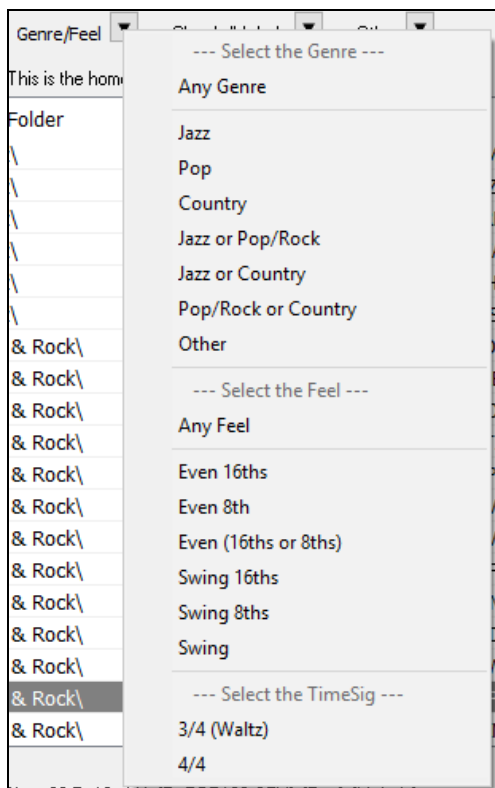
Genre/Feel
This is the home
Folder
\
\
\
\
\
\
& Rock\
& Rock\
& Rock\
& Rock\
& Rock\
& Rock\
& Rock\
& Rock\
& Rock\
& Rock\
& Rock\
& Rock\
& Rock\

--- Select the Genre ---
Any Genre
Jazz
Pop
Country
Jazz or Pop/Rock
Jazz or Country
Pop/Rock or Country
Other
--- Select the Feel ---
Any Feel
Even 16ths
Even 8th
Even (16ths or 8ths)
Swing 16ths
Swing 8ths
Swing
--- Select the TimeSig ---
3/4 (Waltz)
4/4